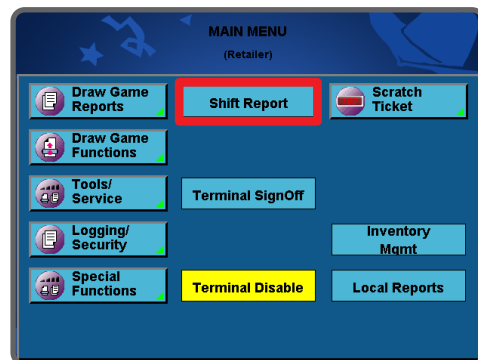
MAIN MENU
(Retailer)

Draw Game Reports

Shift Report

Scratch Ticket

Draw Game Functions

Tools/ Service

Terminal SignOff

Logging/ Security

Inventory Mgmt

Special Functions

Terminal Disable

Local Reports